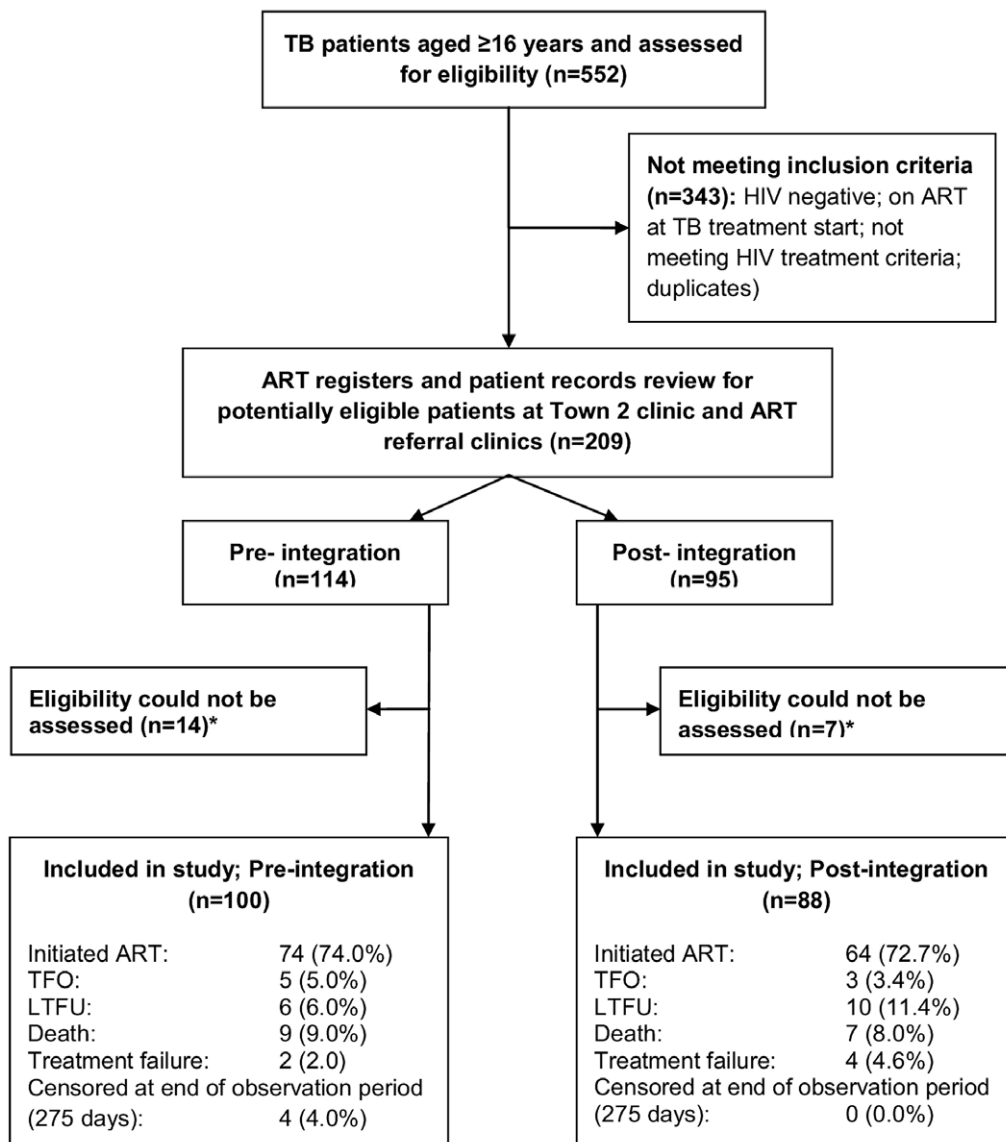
TB patients aged ≥16 years and assessed for eligibility (n=552)

Not meeting inclusion criteria (n=343): HIV negative; on ART at TB treatment start; not meeting HIV treatment criteria; duplicates)

ART registers and patient records review for potentially eligible patients at Town 2 clinic and ART referral clinics (n=209)

Pre- integration (n=114)

Post- integration (n=95)

Eligibility could not be assessed (n=14)*

Eligibility could not be assessed (n=7)*

Included in study; Pre-integration (n=100)

Initiated ART: 74 (74.0%)
TFO: 5 (5.0%)
LTFU: 6 (6.0%)
Death: 9 (9.0%)
Treatment failure: 2 (2.0)
Censored at end of observation period (275 days): 4 (4.0%)

Included in study; Post-integration (n=88)

Initiated ART: 64 (72.7%)
TFO: 3 (3.4%)
LTFU: 10 (11.4%)
Death: 7 (8.0%)
Treatment failure: 4 (4.6%)
Censored at end of observation period (275 days): 0 (0.0%)